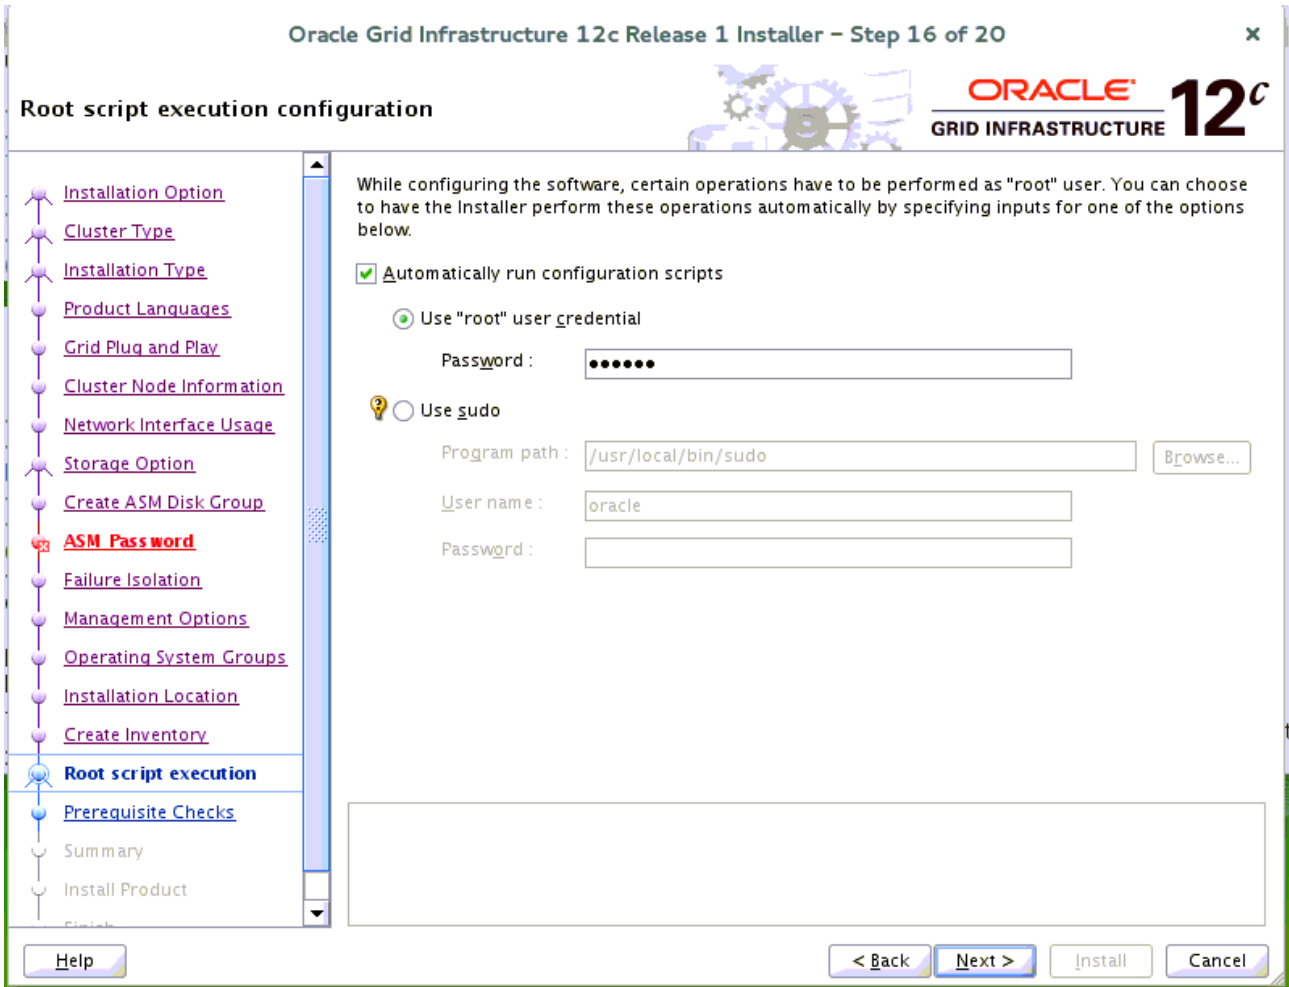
Oracle Grid Infrastructure 12c Release 1 Installer – Step 16 of 20

Root script execution configuration

ORACLE
GRID INFRASTRUCTURE 12c

Installation Option
Cluster Type
Installation Type
Product Languages
Grid Plug and Play
Cluster Node Information
Network Interface Usage
Storage Option
Create ASM Disk Group
ASM Password
Failure Isolation
Management Options
Operating System Groups
Installation Location
Create Inventory
Root script execution
Prerequisite Checks
Summary
Install Product
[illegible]

While configuring the software, certain operations have to be performed as "root" user. You can choose to have the Installer perform these operations automatically by specifying inputs for one of the options below.

Automatically run configuration scripts

Use "root" user credential

Password : ••••••

Use sudo

Program path : /usr/local/bin/sudo Browse...

User name : oracle

Password :

Help
< Back Next > Install Cancel